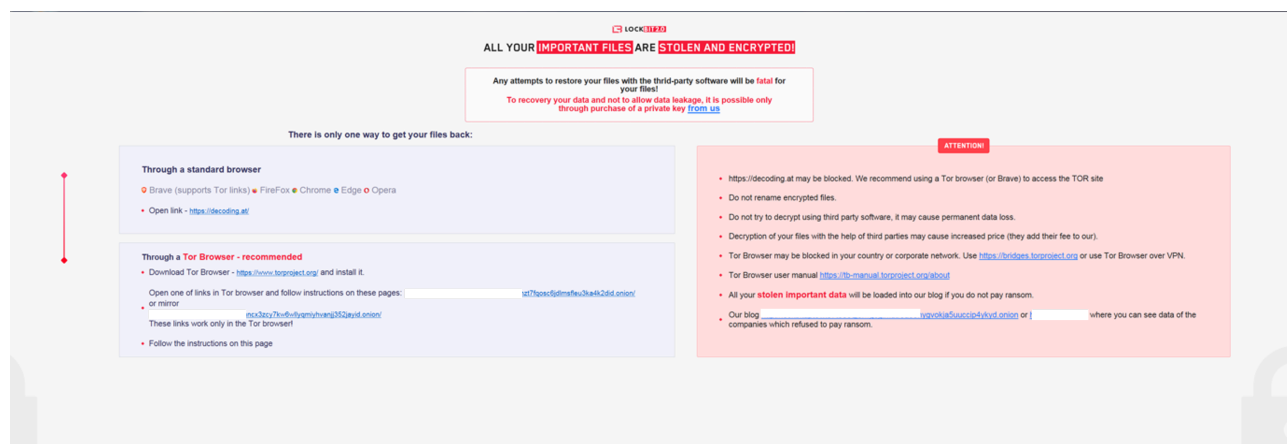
LOCKBIT 2.0

ALL YOUR IMPORTANT FILES ARE STOLEN AND ENCRYPTED!

Any attempts to restore your files with the third-party software will be fatal for your files!
To recovery your data and not to allow data leakage, it is possible only through purchase of a private key from us

There is only one way to get your files back:

Through a standard browser

Brave (supports Tor links) FireFox Chrome Edge Opera

• Open link - https://decoding.at/

Through a Tor Browser - recommended

• Download Tor Browser - https://www.torproject.org/ and install it.

• Open one of links in Tor browser and follow instructions on these pages: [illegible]izt7fgosc6jdlmsfleu3ka4k2did.onion/ or mirror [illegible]ncx3zcy7kv6wllyqmiyhvanjj352jayid.onion/
These links work only in the Tor browser!

• Follow the instructions on this page

ATTENTION!

• https://decoding.at may be blocked. We recommend using a Tor browser (or Brave) to access the TOR site

• Do not rename encrypted files.

• Do not try to decrypt using third party software, it may cause permanent data loss.

• Decryption of your files with the help of third parties may cause increased price (they add their fee to our).

• Tor Browser may be blocked in your country or corporate network. Use https://bridges.torproject.org or use Tor Browser over VPN.

• Tor Browser user manual https://tb-manual.torproject.org/about

• All your stolen important data will be loaded into our blog if you do not pay ransom.

• Our blog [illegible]yvgvokja5uuccip4ykyd.onion or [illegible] where you can see data of the companies which refused to pay ransom.